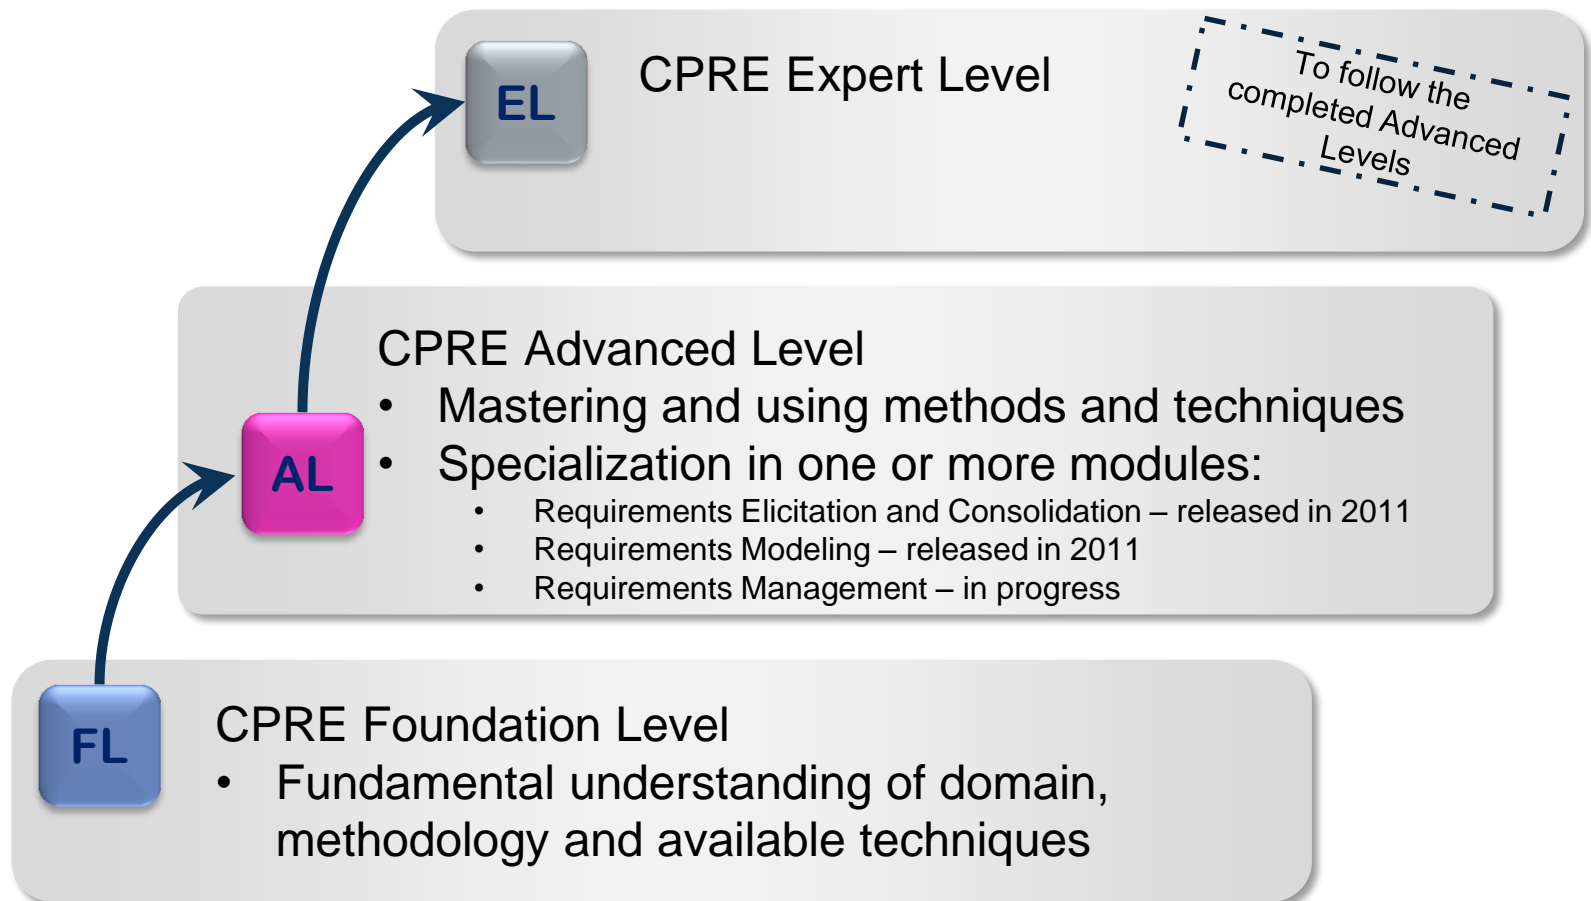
EL

CPRE Expert Level

To follow the completed Advanced Levels

CPRE Advanced Level

AL

- Mastering and using methods and techniques
- Specialization in one or more modules:
  - Requirements Elicitation and Consolidation – released in 2011
  - Requirements Modeling – released in 2011
  - Requirements Management – in progress

FL

CPRE Foundation Level

- Fundamental understanding of domain, methodology and available techniques